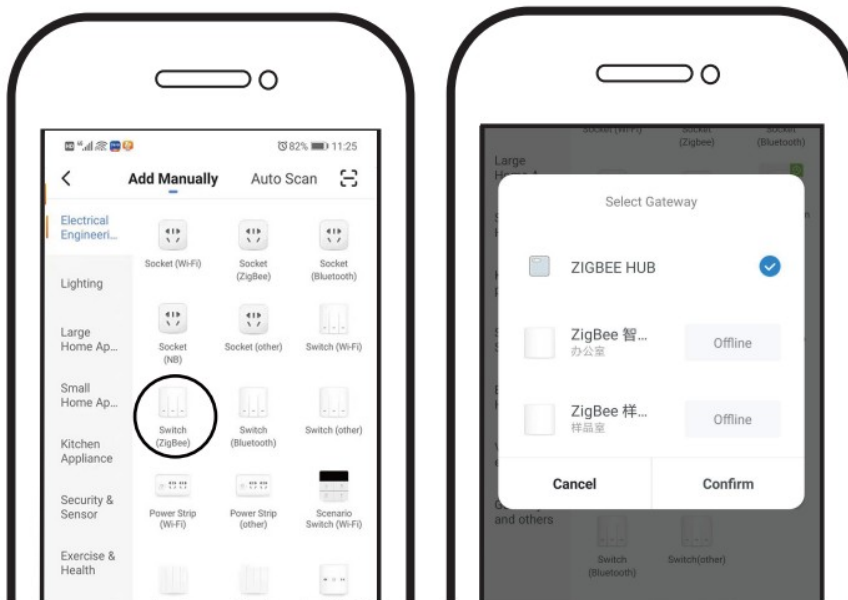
82% 11:25

Add Manually Auto Scan

Electrical Engineeri...

Lighting

Large Home Ap...

Small Home Ap...

Kitchen Appliance

Security & Sensor

Exercise & Health

Socket (Wi-Fi)

Socket (ZigBee)

Socket (Bluetooth)

Socket (NB)

Socket (other)

Switch (Wi-Fi)

Switch (ZigBee)

Switch (Bluetooth)

Switch (other)

Power Strip (Wi-Fi)

Power Strip (other)

Scenario Switch (Wi-Fi)

Socket (Wi-Fi) Socket (Zigbee) Socket (Bluetooth)

Large Home A...

Select Gateway

ZIGBEE HUB

ZigBee 智...
办公室

Offline

ZigBee 样...
样品室

Offline

Cancel

Confirm

and others

Switch (Bluetooth)

Switch(other)